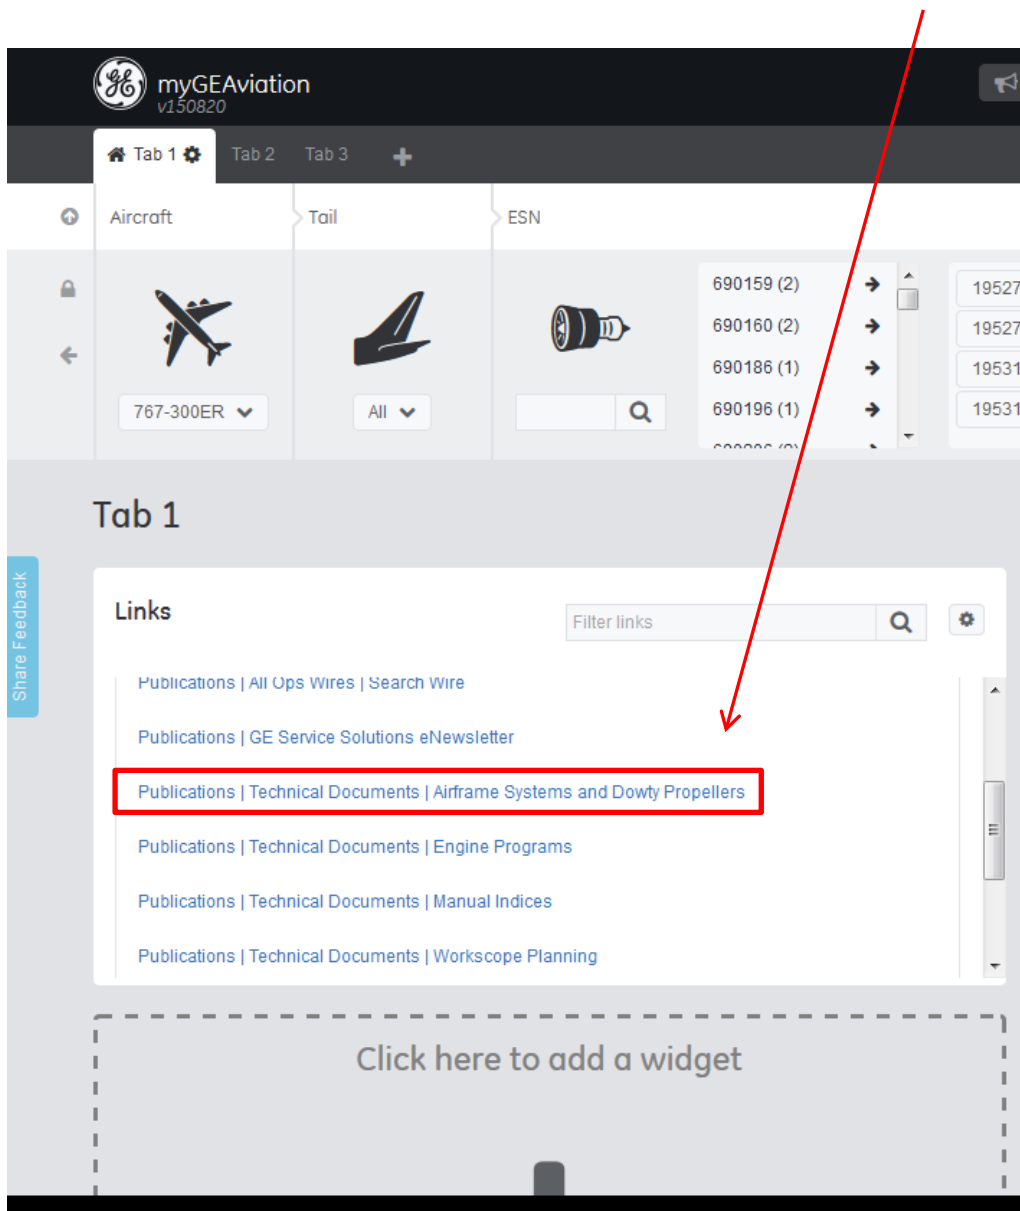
myGEAviation
v150820

Tab 1 Tab 2 Tab 3

Aircraft Tail ESN

767-300ER All

690159 (2)
690160 (2)
690186 (1)
690196 (1)

19527
19527
19531
19531

Tab 1

Share Feedback

Links

Filter links

Publications | All Ops Wires | Search Wire
Publications | GE Service Solutions eNewsletter
Publications | Technical Documents | Airframe Systems and Dowty Propellers
Publications | Technical Documents | Engine Programs
Publications | Technical Documents | Manual Indices
Publications | Technical Documents | Workscope Planning

Click here to add a widget